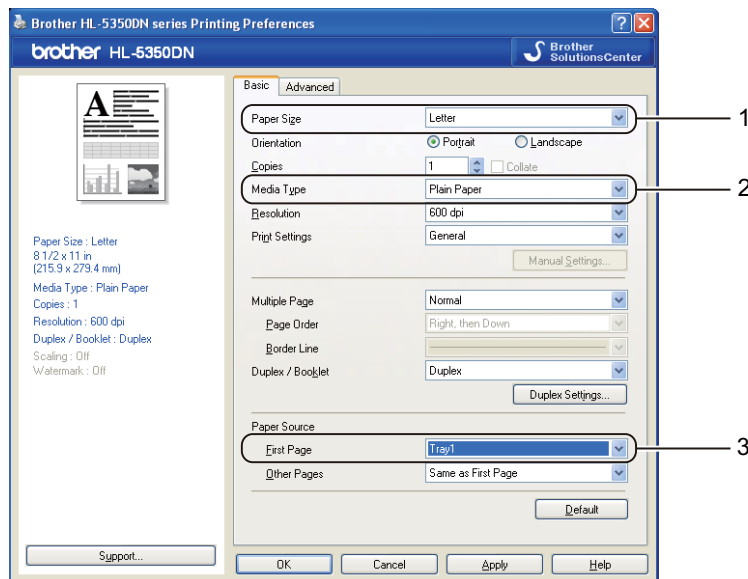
Brother HL-5350DN series Printing Preferences

brother HL-5350DN

Brother SolutionsCenter

A

Paper Size : Letter
8 1/2 x 11 in
(215.9 x 279.4 mm)
Media Type : Plain Paper
Copies : 1
Resolution : 600 dpi
Duplex / Booklet : Duplex
Scaling : Off
Watermark : Off

Basic Advanced

Paper Size Letter
Orientation Portrait Landscape
Copies 1 Collate
Media Type Plain Paper
Resolution 600 dpi
Print Settings General
Manual Settings...

Multiple Page Normal
Page Order Right, then Down
Border Line
Duplex / Booklet Duplex
Duplex Settings...

Paper Source
First Page Tray1
Other Pages Same as First Page

Default

Support...

OK Cancel Apply Help

1
2
3